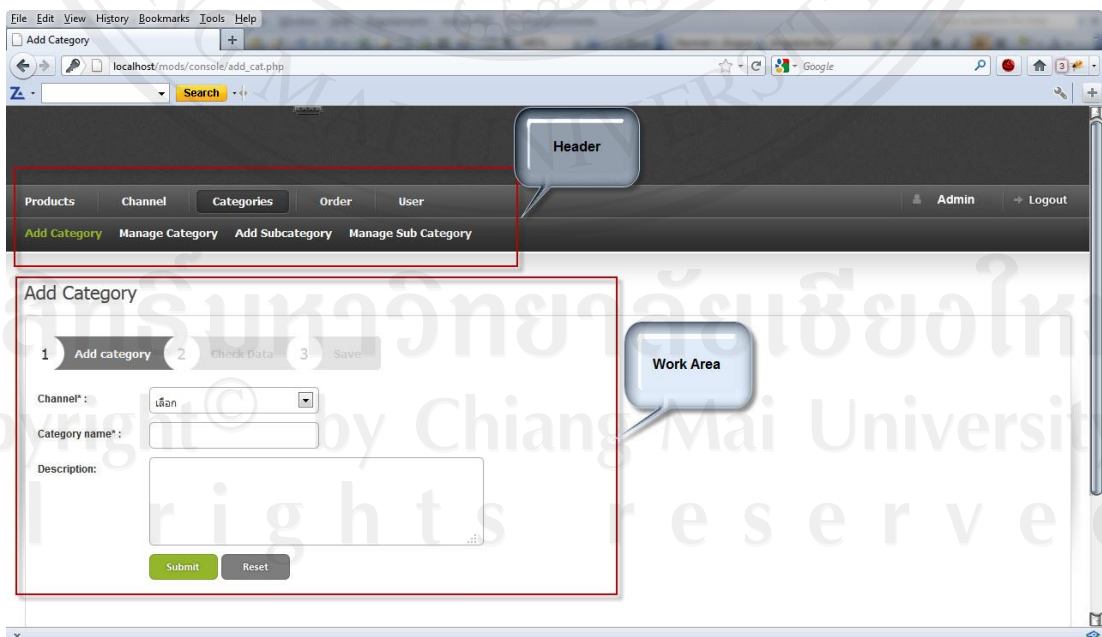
File Edit View History Bookmarks Tools Help

Add Category

localhost/mods/console/add_cat.php

Google

Search

Header

Products Channel Categories Order User

Admin Logout

Add Category Manage Category Add Subcategory Manage Sub Category

Add Category

1 Add category 2 Check Data 3 Save

Work Area

Channel* : เลือก

Category name* :

Description:

Submit Reset

ลิขสิทธิ์มหาวิทยาลัยเชียงใหม่
Copyright © by Chiang Mai University
All rights reserved